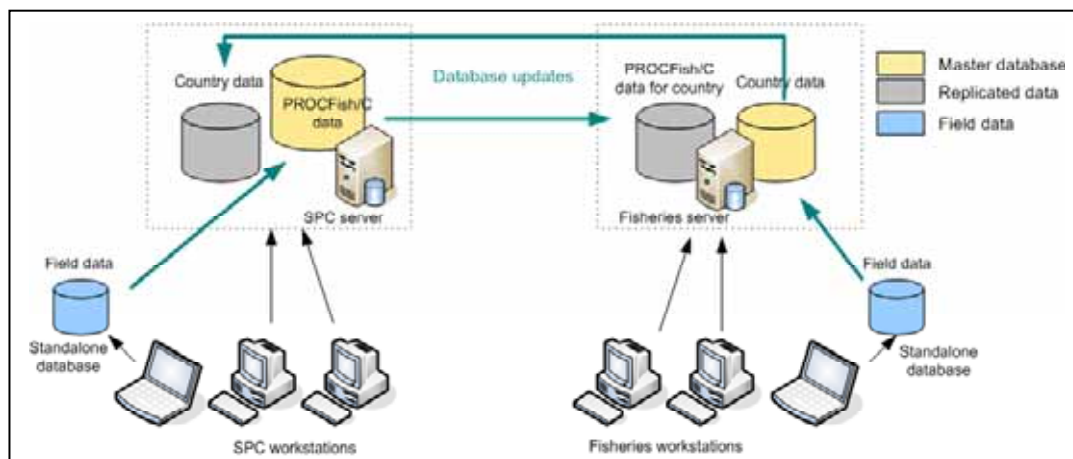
Country data

PROCFish/C data

Database updates

PROCFish/C data for country

Country data

Master database

Replicated data

Field data

SPC server

Fisheries server

Field data

Standalone database

Field data

Standalone database

SPC workstations

Fisheries workstations